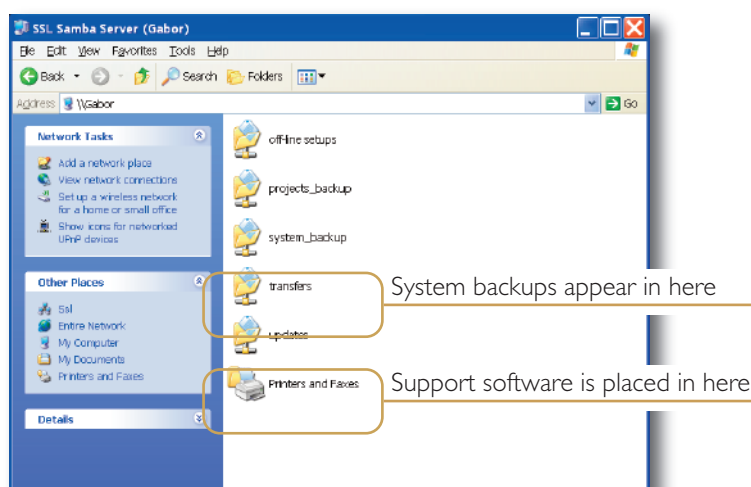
SSL Samba Server (Gabor)

File Edit View Favorites Tools Help

Back Search Folders

Address \\Gabor Go

Network Tasks

Add a network place
View network connections
Set up a wireless network for a home or small office
Show icons for networked UPnP devices

Other Places

Ssl
Entire Network
My Computer
My Documents
Printers and Faxes

Details

offline setups
projects_backup
system_backup
transfers
updates
Printers and Faxes

System backups appear in here

Support software is placed in here